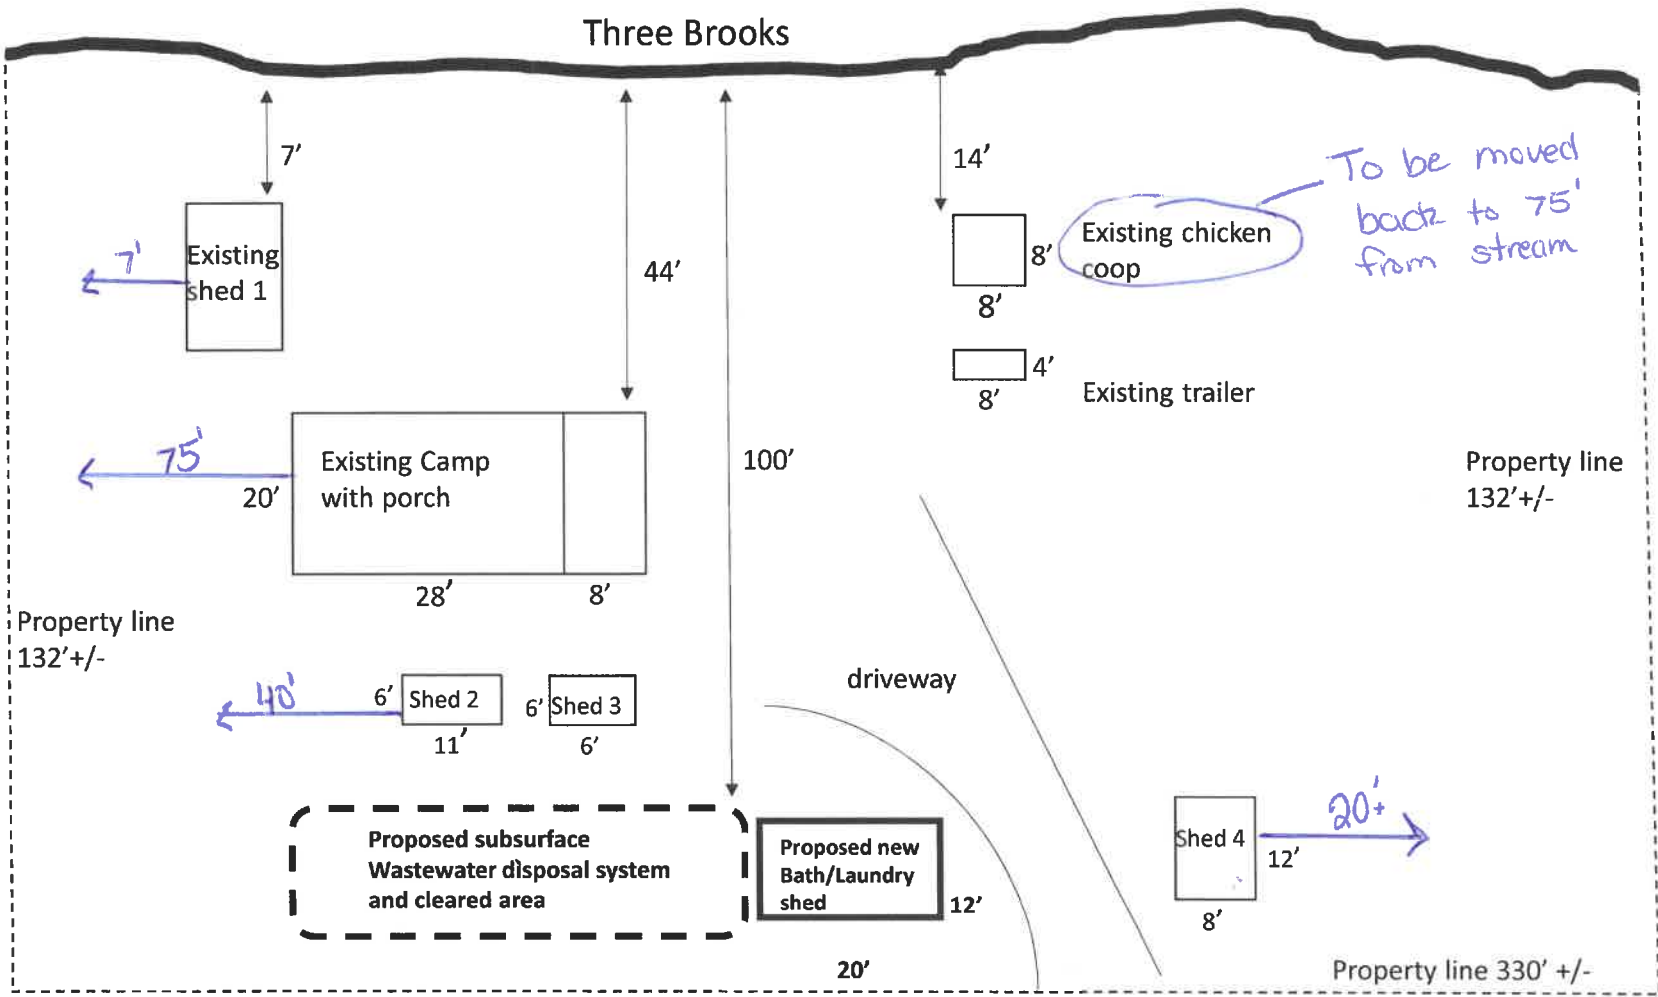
Three Brooks

7'

44'

14'

To be moved back to 75' from stream

Existing shed 1

7'

8'

Existing chicken coop

8'

4'

8'

Existing trailer

75'

Existing Camp with porch

20'

28'

8'

100'

Property line 132'+/-

Property line 132'+/-

40'

6'

Shed 2

11'

6'

Shed 3

6'

driveway

Proposed subsurface Wastewater disposal system and cleared area

Proposed new Bath/Laundry shed

12'

20'

Shed 4

12'

8'

20'+

Property line 330' +/-